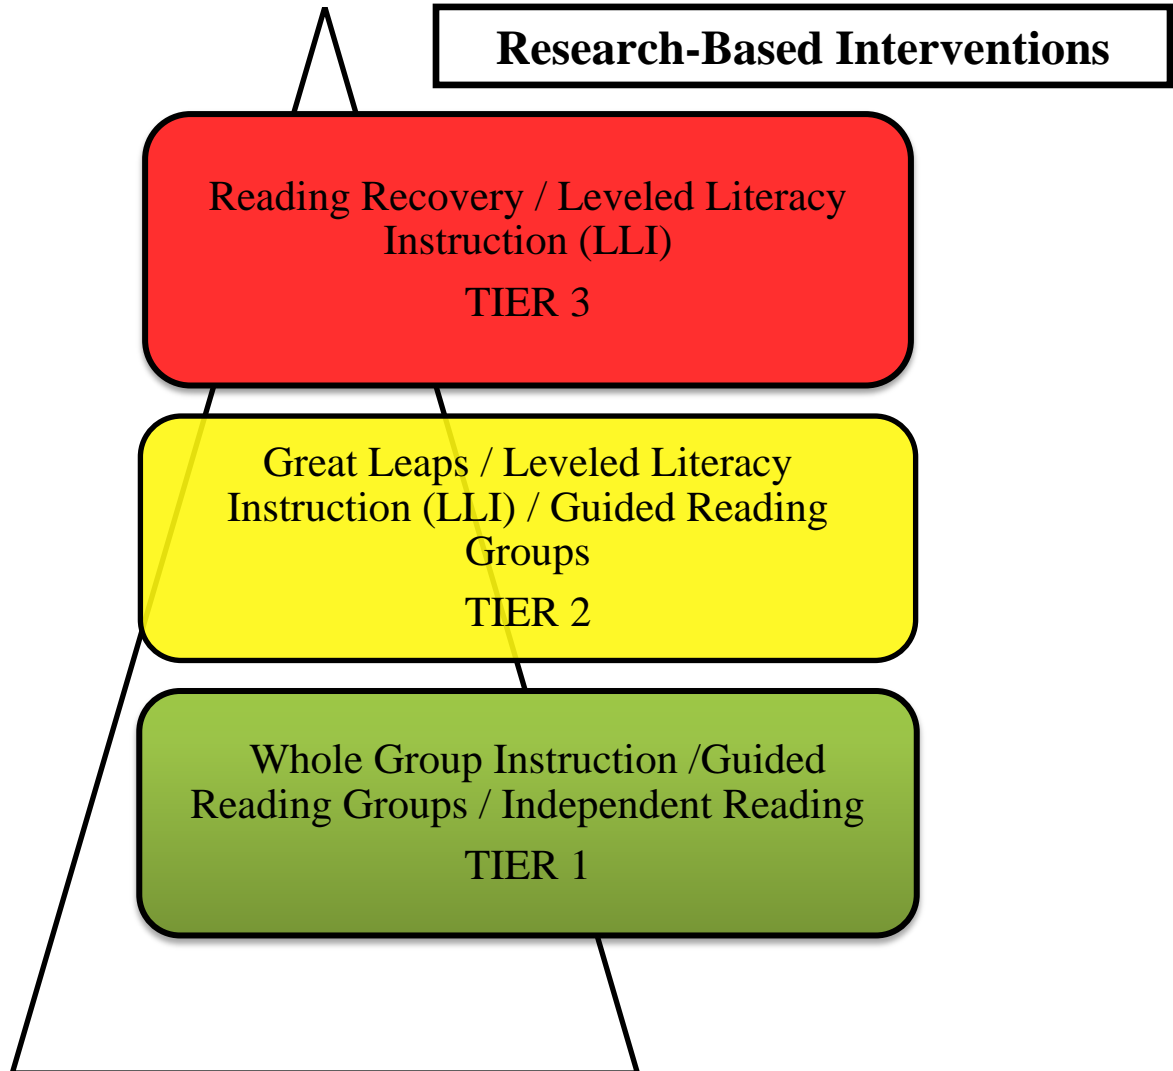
Research-Based Interventions

Reading Recovery / Leveled Literacy Instruction (LLI)

TIER 3

Great Leaps / Leveled Literacy Instruction (LLI) / Guided Reading Groups

TIER 2

Whole Group Instruction /Guided Reading Groups / Independent Reading

TIER 1